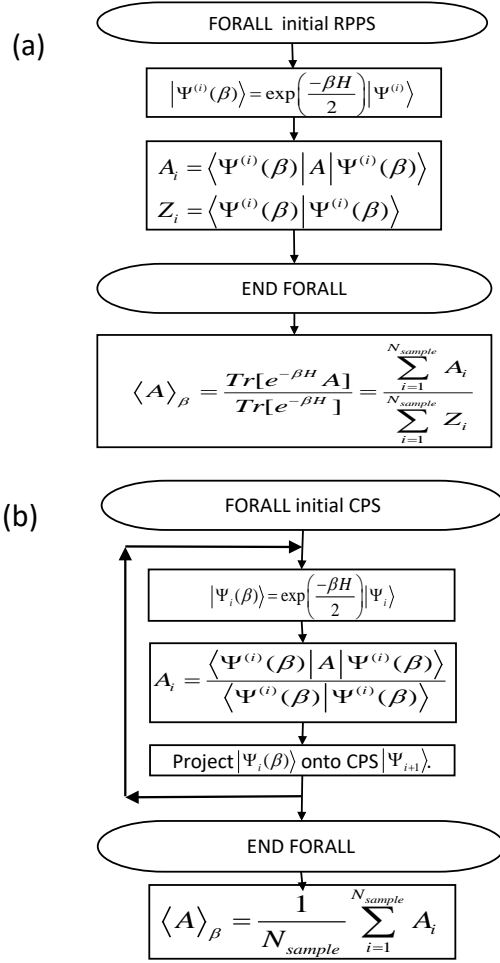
(a)

FORALL initial RPPS

$\left|\Psi^{(i)}(\beta)\right\rangle = \exp\left(\frac{-\beta H}{2}\right)\left|\Psi^{(i)}\right\rangle$

$A_i = \left\langle \Psi^{(i)}(\beta) \right| A \left| \Psi^{(i)}(\beta) \right\rangle$

$Z_i = \left\langle \Psi^{(i)}(\beta) \middle| \Psi^{(i)}(\beta) \right\rangle$

END FORALL

$\left\langle A \right\rangle_\beta = \frac{Tr[e^{-\beta H} A]}{Tr[e^{-\beta H}]} = \frac{\sum_{i=1}^{N_{sample}} A_i}{\sum_{i=1}^{N_{sample}} Z_i}$

(b)

FORALL initial CPS

$\left|\Psi_i(\beta)\right\rangle = \exp\left(\frac{-\beta H}{2}\right)\left|\Psi_i\right\rangle$

$A_i = \frac{\left\langle \Psi^{(i)}(\beta) \right| A \left| \Psi^{(i)}(\beta) \right\rangle}{\left\langle \Psi^{(i)}(\beta) \middle| \Psi^{(i)}(\beta) \right\rangle}$

Project $\left|\Psi_i(\beta)\right\rangle$ onto CPS $\left|\Psi_{i+1}\right\rangle$.

END FORALL

$\left\langle A \right\rangle_\beta = \frac{1}{N_{sample}} \sum_{i=1}^{N_{sample}} A_i$